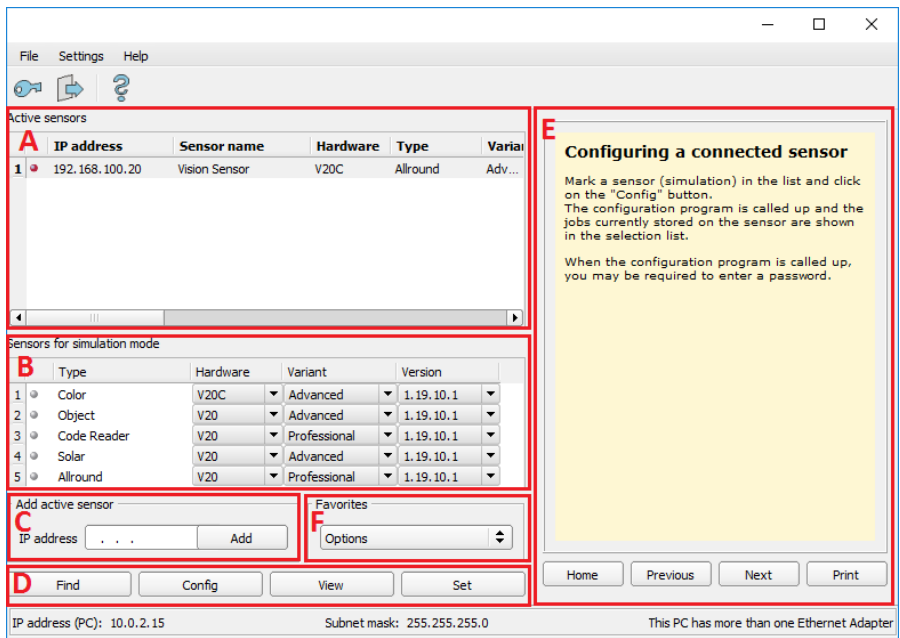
File Settings Help

Active sensors

A

| | IP address | Sensor name | Hardware | Type | Variar |
|---|---|---|---|---|---|
| 1 | 192.168.100.20 | Vision Sensor | V20C | Allround | Adv... |

Sensors for simulation mode

B

| | Type | Hardware | Variant | Version |
|---|---|---|---|---|
| 1 | Color | V20C | Advanced | 1.19.10.1 |
| 2 | Object | V20 | Advanced | 1.19.10.1 |
| 3 | Code Reader | V20 | Professional | 1.19.10.1 |
| 4 | Solar | V20 | Advanced | 1.19.10.1 |
| 5 | Allround | V20 | Professional | 1.19.10.1 |

Add active sensor

C

IP address . . . Add

Favorites

F

Options

D

Find Config View Set

E

Configuring a connected sensor

Mark a sensor (simulation) in the list and click on the "Config" button.
The configuration program is called up and the jobs currently stored on the sensor are shown in the selection list.

When the configuration program is called up, you may be required to enter a password.

Home Previous Next Print

IP address (PC): 10.0.2.15 Subnet mask: 255.255.255.0 This PC has more than one Ethernet Adapter